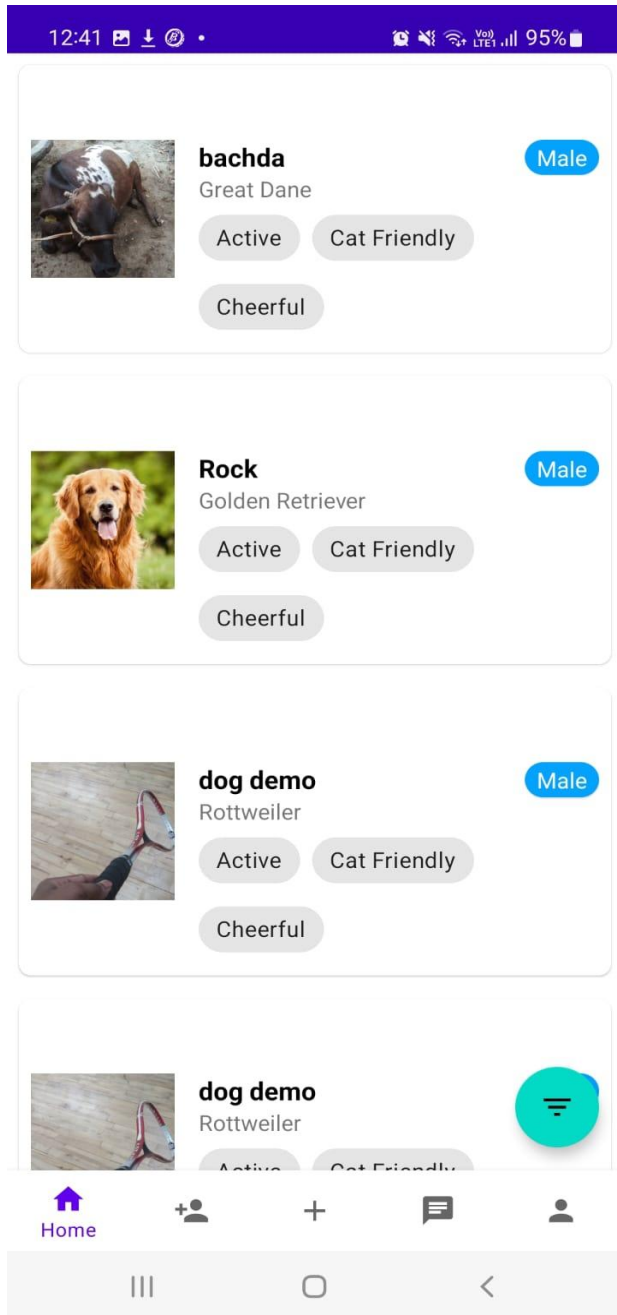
12:41 95%

bachda
Great Dane
Male
Active
Cat Friendly
Cheerful

Rock
Golden Retriever
Male
Active
Cat Friendly
Cheerful

dog demo
Rottweiler
Male
Active
Cat Friendly
Cheerful

dog demo
Rottweiler
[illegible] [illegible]

Home